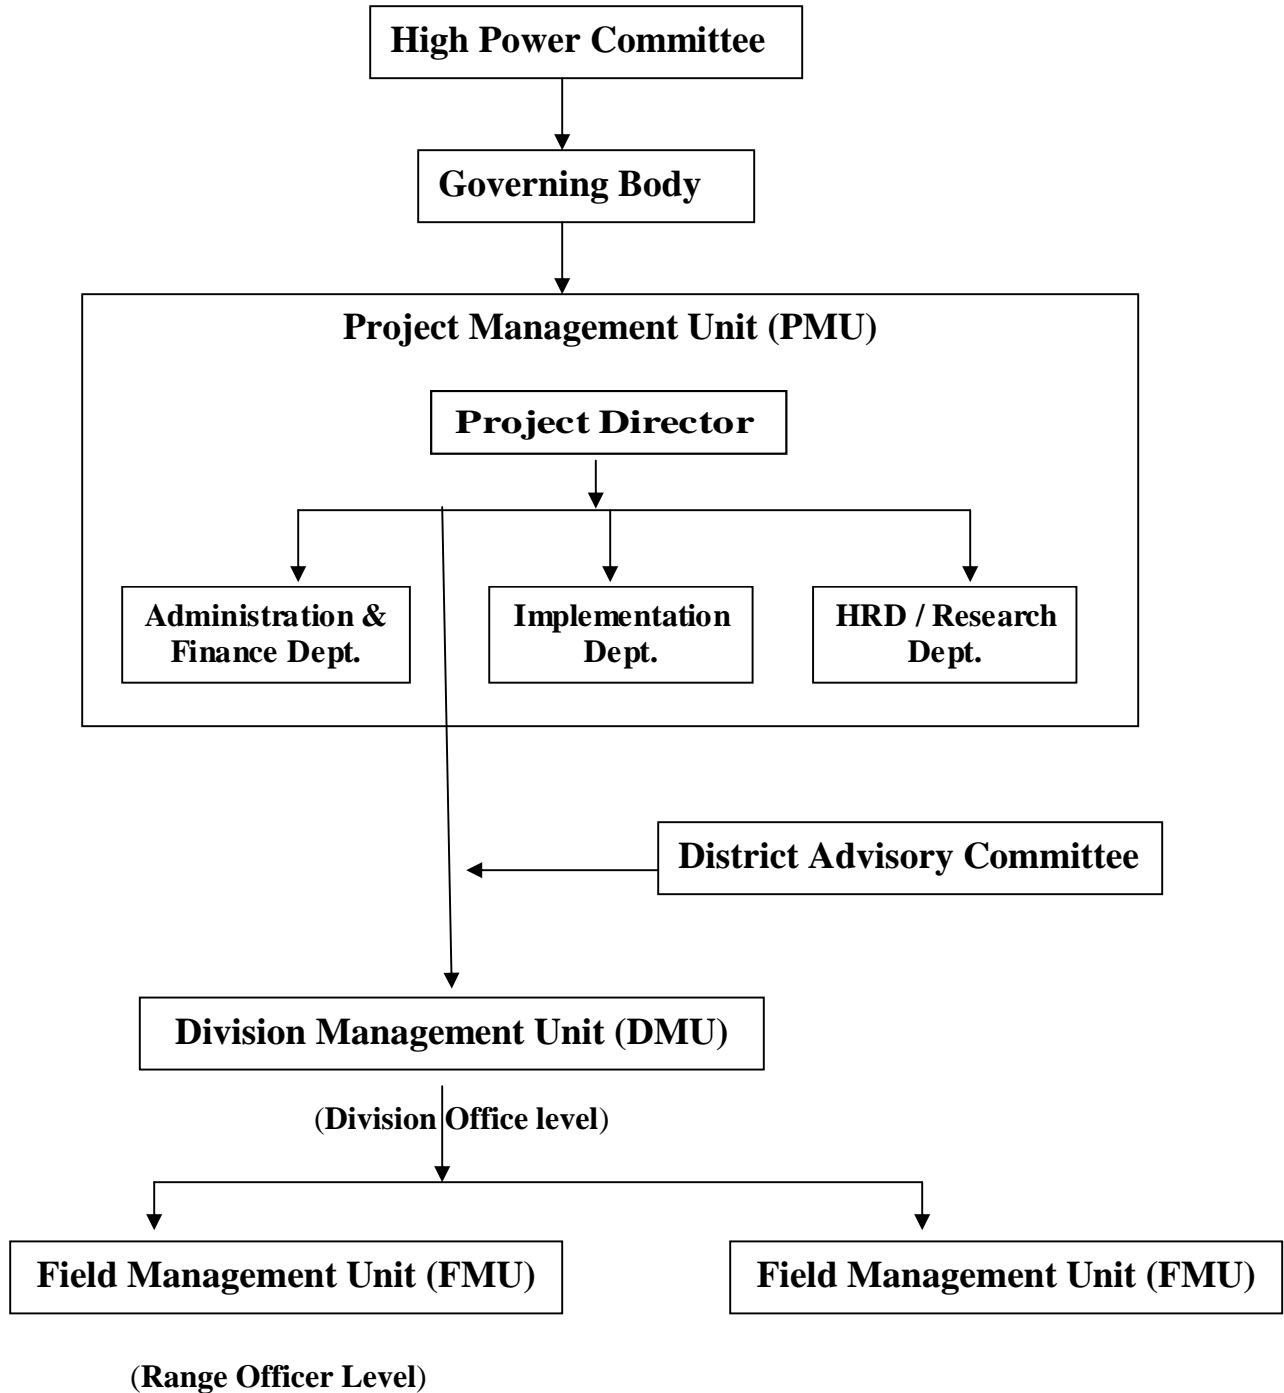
High Power Committee

Governing Body

Project Management Unit (PMU)

Project Director

Administration & Finance Dept.

Implementation Dept.

HRD / Research Dept.

District Advisory Committee

Division Management Unit (DMU)

(Division Office level)

Field Management Unit (FMU)

Field Management Unit (FMU)

(Range Officer Level)